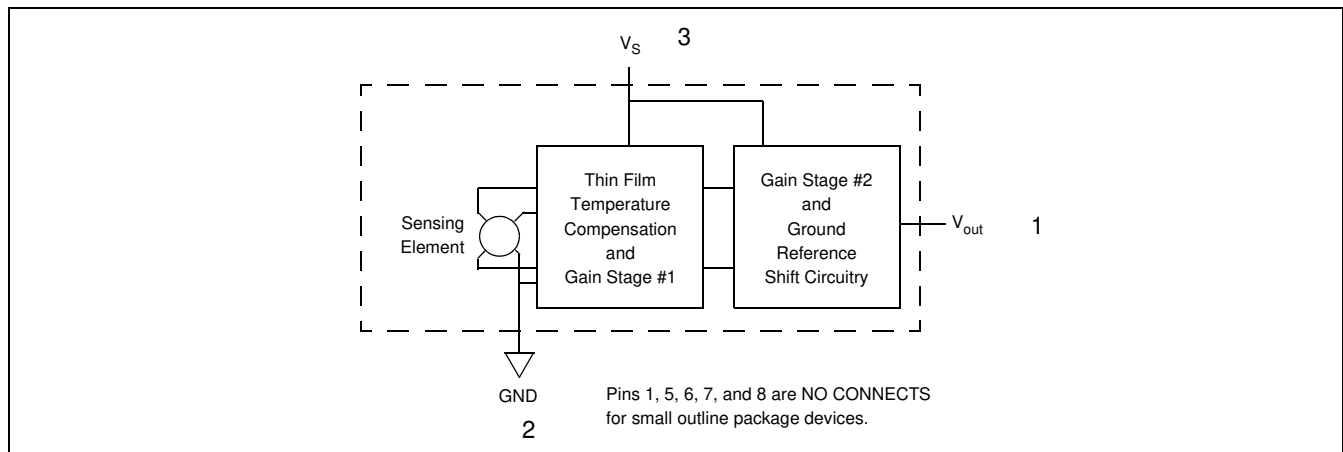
$V_S$ 3

Thin Film Temperature Compensation and Gain Stage #1

Gain Stage #2 and Ground Reference Shift Circuitry

Sensing Element

$V_{out}$ 1

GND

2

Pins 1, 5, 6, 7, and 8 are NO CONNECTS for small outline package devices.